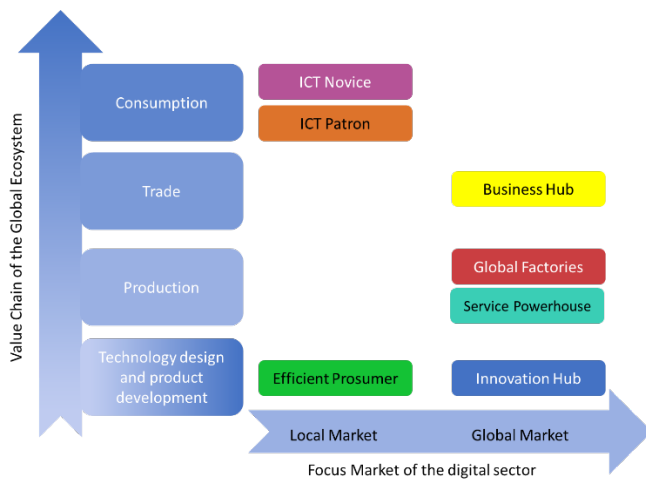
Value Chain of the Global Ecosystem

Consumption

Trade

Production

Technology design and product development

ICT Novice

ICT Patron

Business Hub

Global Factories

Service Powerhouse

Efficient Prosumer

Innovation Hub

Local Market

Global Market

Focus Market of the digital sector